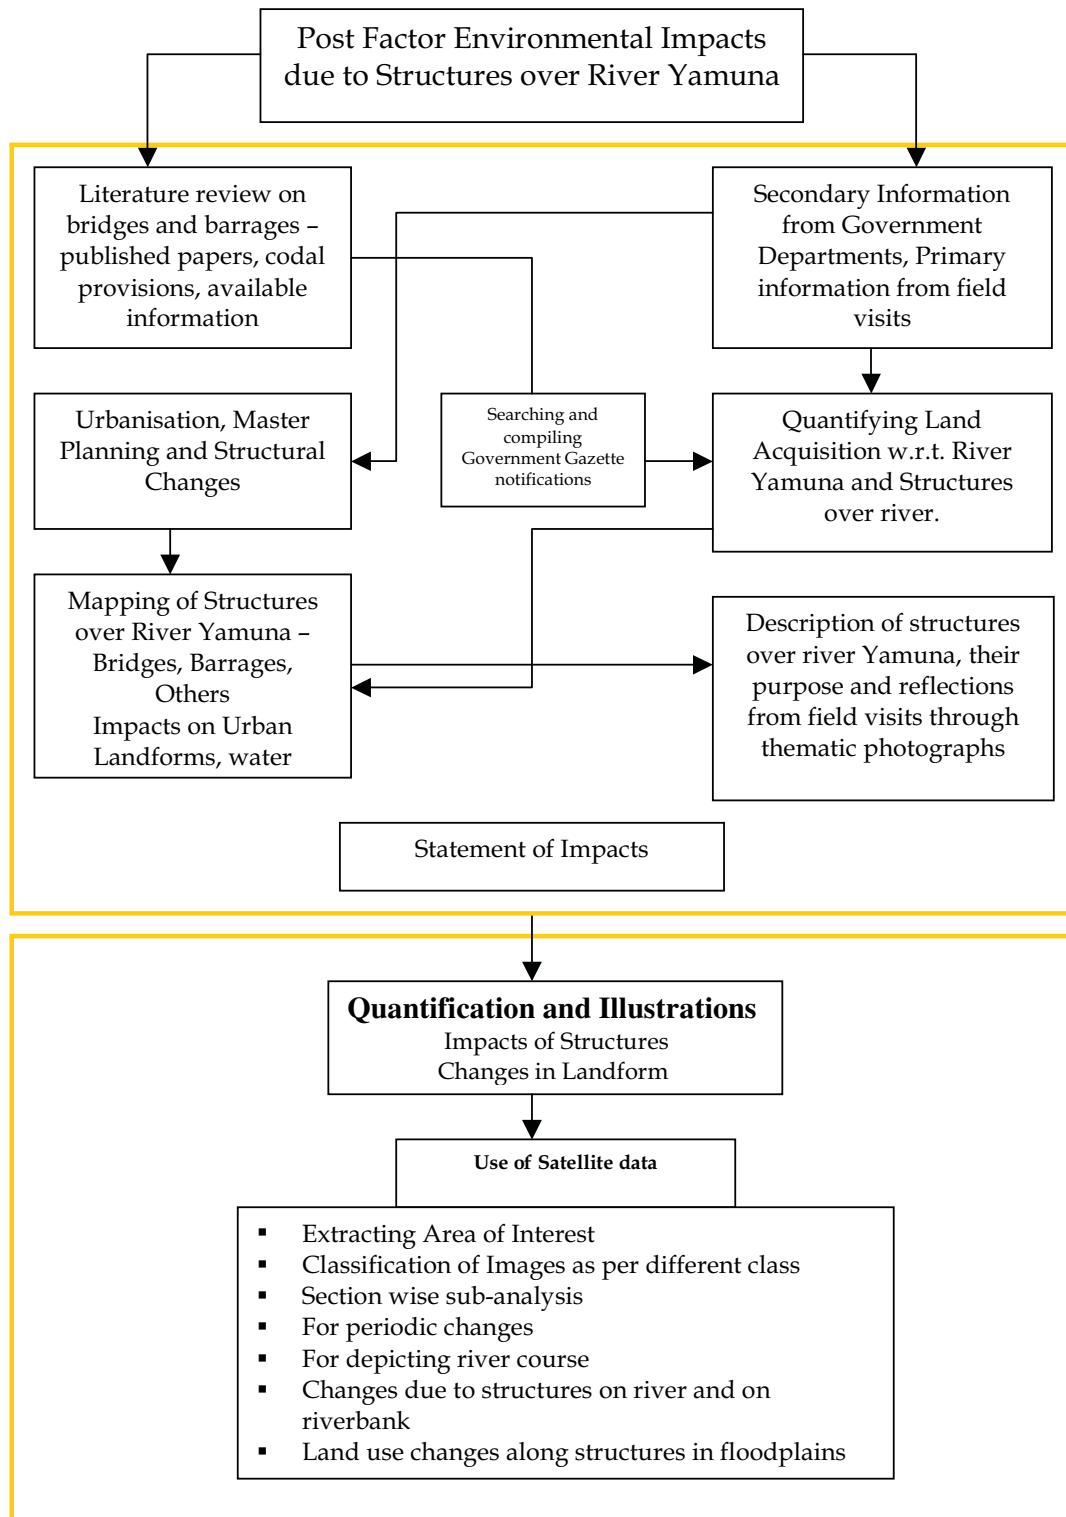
Post Factor Environmental Impacts due to Structures over River Yamuna

Literature review on bridges and barrages – published papers, codal provisions, available information

Secondary Information from Government Departments, Primary information from field visits

Urbanisation, Master Planning and Structural Changes

Searching and compiling Government Gazette notifications

Quantifying Land Acquisition w.r.t. River Yamuna and Structures over river.

Mapping of Structures over River Yamuna – Bridges, Barrages, Others
Impacts on Urban Landforms, water

Description of structures over river Yamuna, their purpose and reflections from field visits through thematic photographs

Statement of Impacts

**Quantification and Illustrations**
Impacts of Structures
Changes in Landform

**Use of Satellite data**

- Extracting Area of Interest
- Classification of Images as per different class
- Section wise sub-analysis
- For periodic changes
- For depicting river course
- Changes due to structures on river and on riverbank
- Land use changes along structures in floodplains